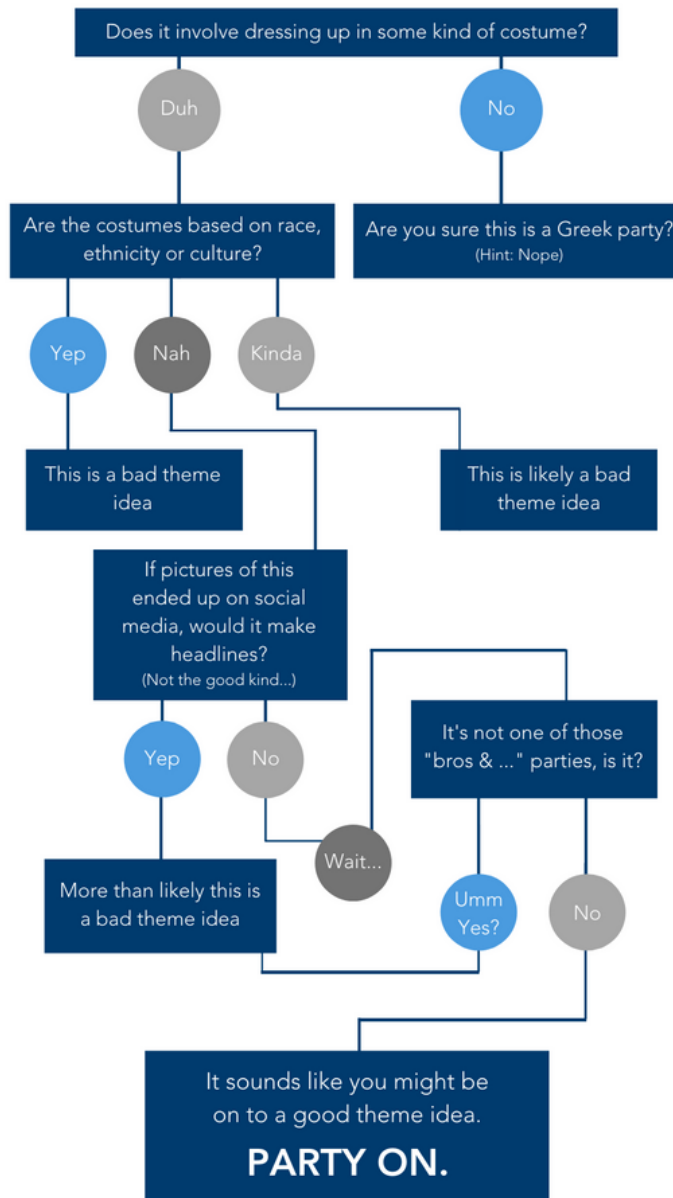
Does it involve dressing up in some kind of costume?

Duh

No

Are the costumes based on race, ethnicity or culture?

Are you sure this is a Greek party?
(Hint: Nope)

Yep

Nah

Kinda

This is a bad theme idea

This is likely a bad theme idea

If pictures of this ended up on social media, would it make headlines?
(Not the good kind...)

It's not one of those "bros & ..." parties, is it?

Yep

No

Wait...

More than likely this is a bad theme idea

Umm Yes?

No

It sounds like you might be on to a good theme idea.

PARTY ON.